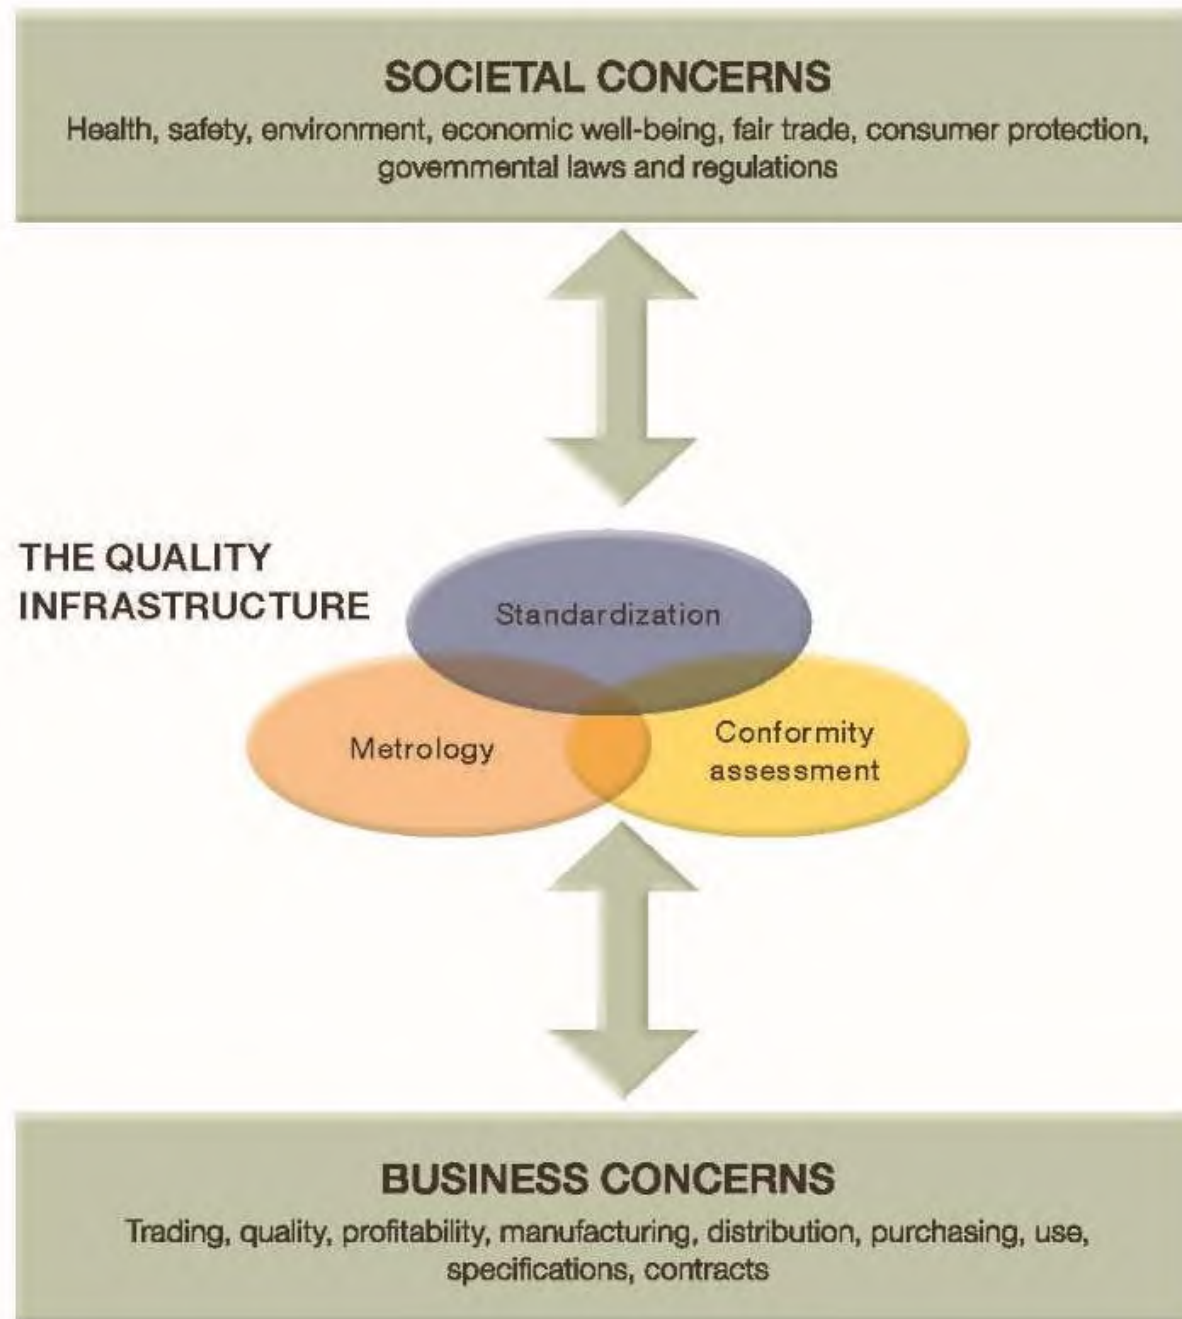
SOCIETAL CONCERNS

Health, safety, environment, economic well-being, fair trade, consumer protection, governmental laws and regulations

THE QUALITY INFRASTRUCTURE

Standardization

Metrology

Conformity assessment

BUSINESS CONCERNS

Trading, quality, profitability, manufacturing, distribution, purchasing, use, specifications, contracts